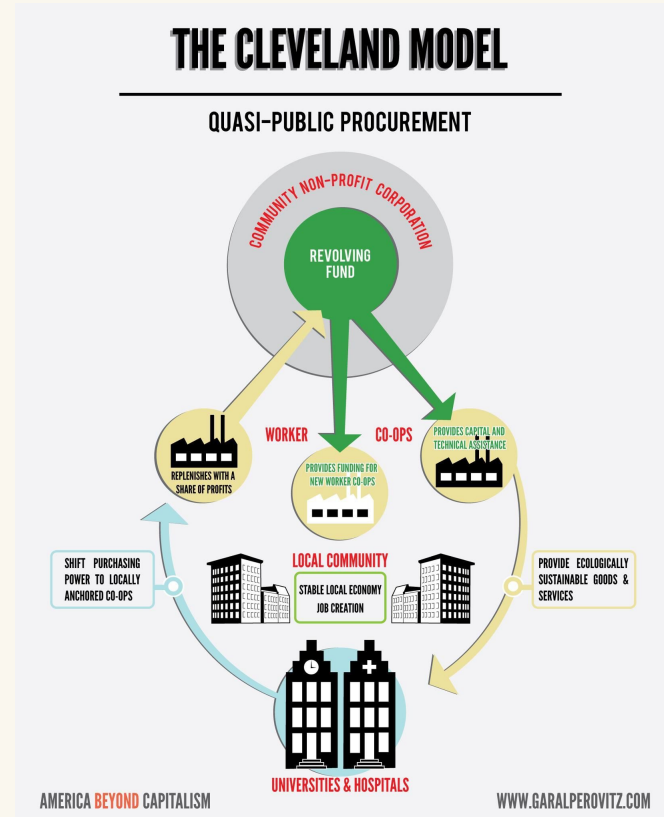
THE CLEVELAND MODEL

QUASI-PUBLIC PROCUREMENT

COMMUNITY NON-PROFIT CORPORATION

REVOLVING FUND

WORKER

CO-OPS

REPLENISHES WITH A SHARE OF PROFITS

PROVIDES FUNDING FOR NEW WORKER CO-OPS

PROVIDES CAPITAL AND TECHNICAL ASSISTANCE

SHIFT PURCHASING POWER TO LOCALLY ANCHORED CO-OPS

LOCAL COMMUNITY

STABLE LOCAL ECONOMY
JOB CREATION

PROVIDE ECOLOGICALLY SUSTAINABLE GOODS & SERVICES

UNIVERSITIES & HOSPITALS

AMERICA BEYOND CAPITALISM

WWW.GARALPEROVITZ.COM